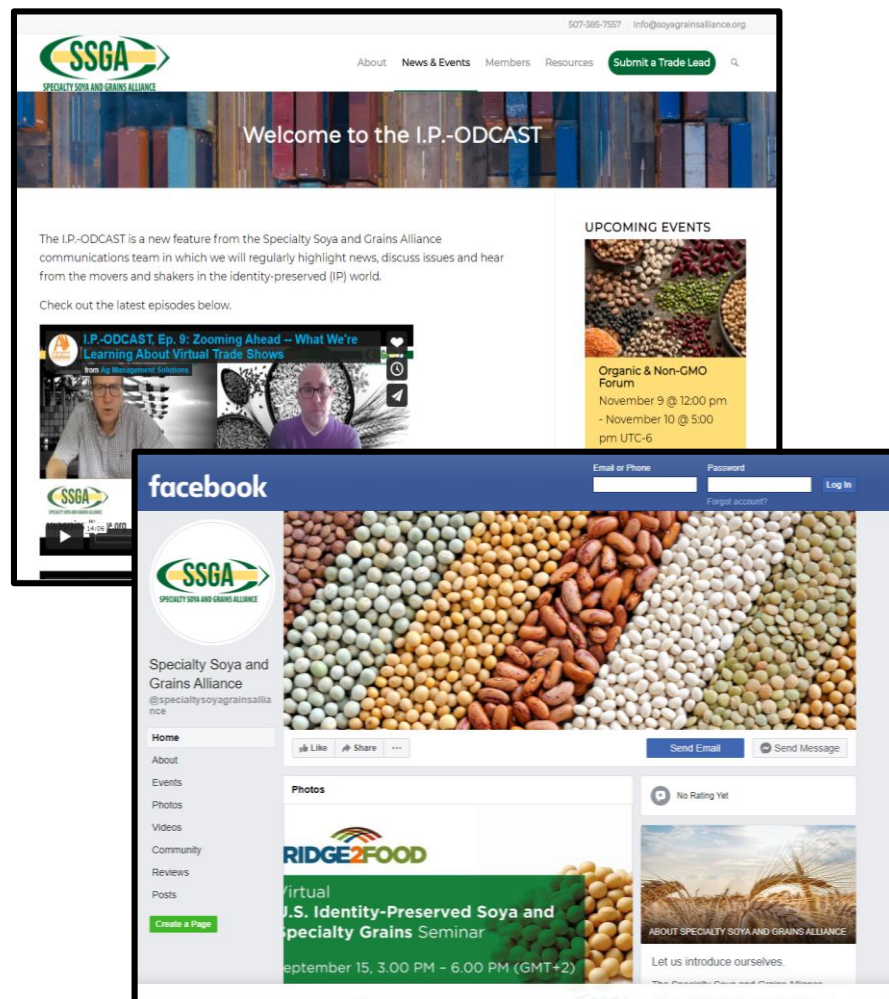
507-385-7557 info@soyagrainsalliance.org

SSGA
SPECIALTY SOYA AND GRAINS ALLIANCE

About News & Events Members Resources Submit a Trade Lead

Welcome to the I.P.-ODCAST

The I.P.-ODCAST is a new feature from the Specialty Soya and Grains Alliance communications team in which we will regularly highlight news, discuss issues and hear from the movers and shakers in the identity-preserved (IP) world.

Check out the latest episodes below.

I.P.-ODCAST, Ep. 9: Zooming Ahead -- What We're Learning About Virtual Trade Shows

from Ag Management Solutions

14:06

SSGA

UPCOMING EVENTS

Organic & Non-GMO Forum

November 9 @ 12:00 pm - November 10 @ 5:00 pm UTC-6

facebook

Email or Phone

Password

Log In

Forgot account?

SSGA
SPECIALTY SOYA AND GRAINS ALLIANCE

Specialty Soya and Grains Alliance
@specialtysoyagrainsalliance

Home
About
Events
Photos
Videos
Community
Reviews
Posts

Create a Page

Like Share ···

Send Email

Send Message

Photos

RIDGE2FOOD

Virtual
U.S. Identity-Preserved Soya and Specialty Grains Seminar

September 15, 3.00 PM – 6.00 PM (GMT+2)

No Rating Yet

ABOUT SPECIALTY SOYA AND GRAINS ALLIANCE

Let us introduce ourselves.